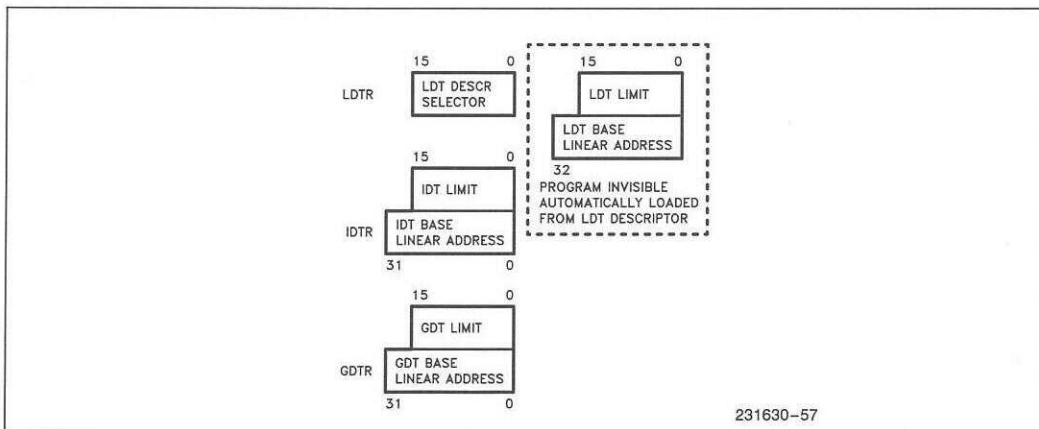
15 0
LDTR
LDT DESCR SELECTOR

15 0
LDT LIMIT
LDT BASE LINEAR ADDRESS
32
PROGRAM INVISIBLE AUTOMATICALLY LOADED FROM LDT DESCRIPTOR

15 0
IDT LIMIT
IDTR
IDT BASE LINEAR ADDRESS
31 0

15 0
GDT LIMIT
GDTR
GDT BASE LINEAR ADDRESS
31 0

231630–57